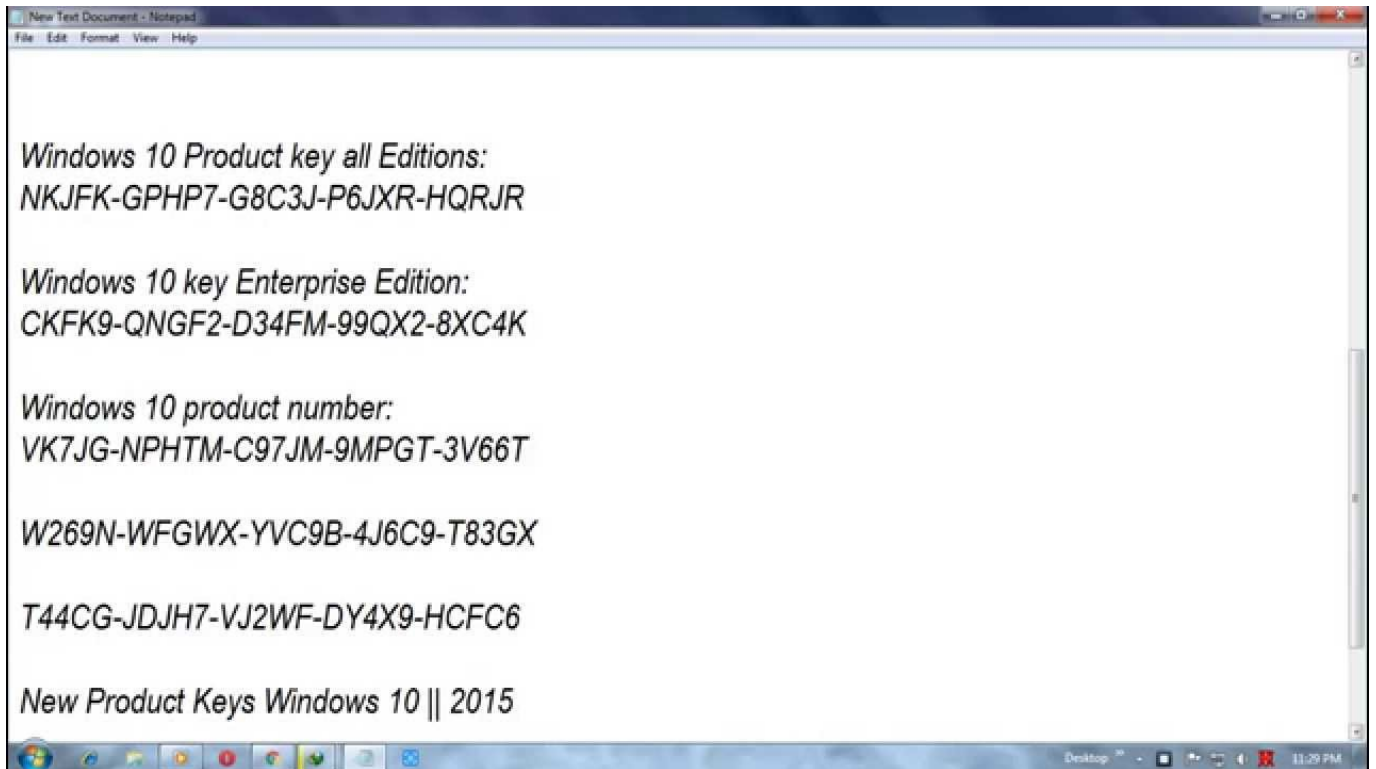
New Text Document - Notepad
File Edit Format View Help

Windows 10 Product key all Editions:
NKJFK-GPHP7-G8C3J-P6JXR-HQRJR

Windows 10 key Enterprise Edition:
CKFK9-QNGF2-D34FM-99QX2-8XC4K

Windows 10 product number:
VK7JG-NPHTM-C97JM-9MPGT-3V66T

W269N-WFGWX-YVC9B-4J6C9-T83GX

T44CG-JDJH7-VJ2WF-DY4X9-HCFC6

New Product Keys Windows 10 || 2015

Desktop 11:29 PM